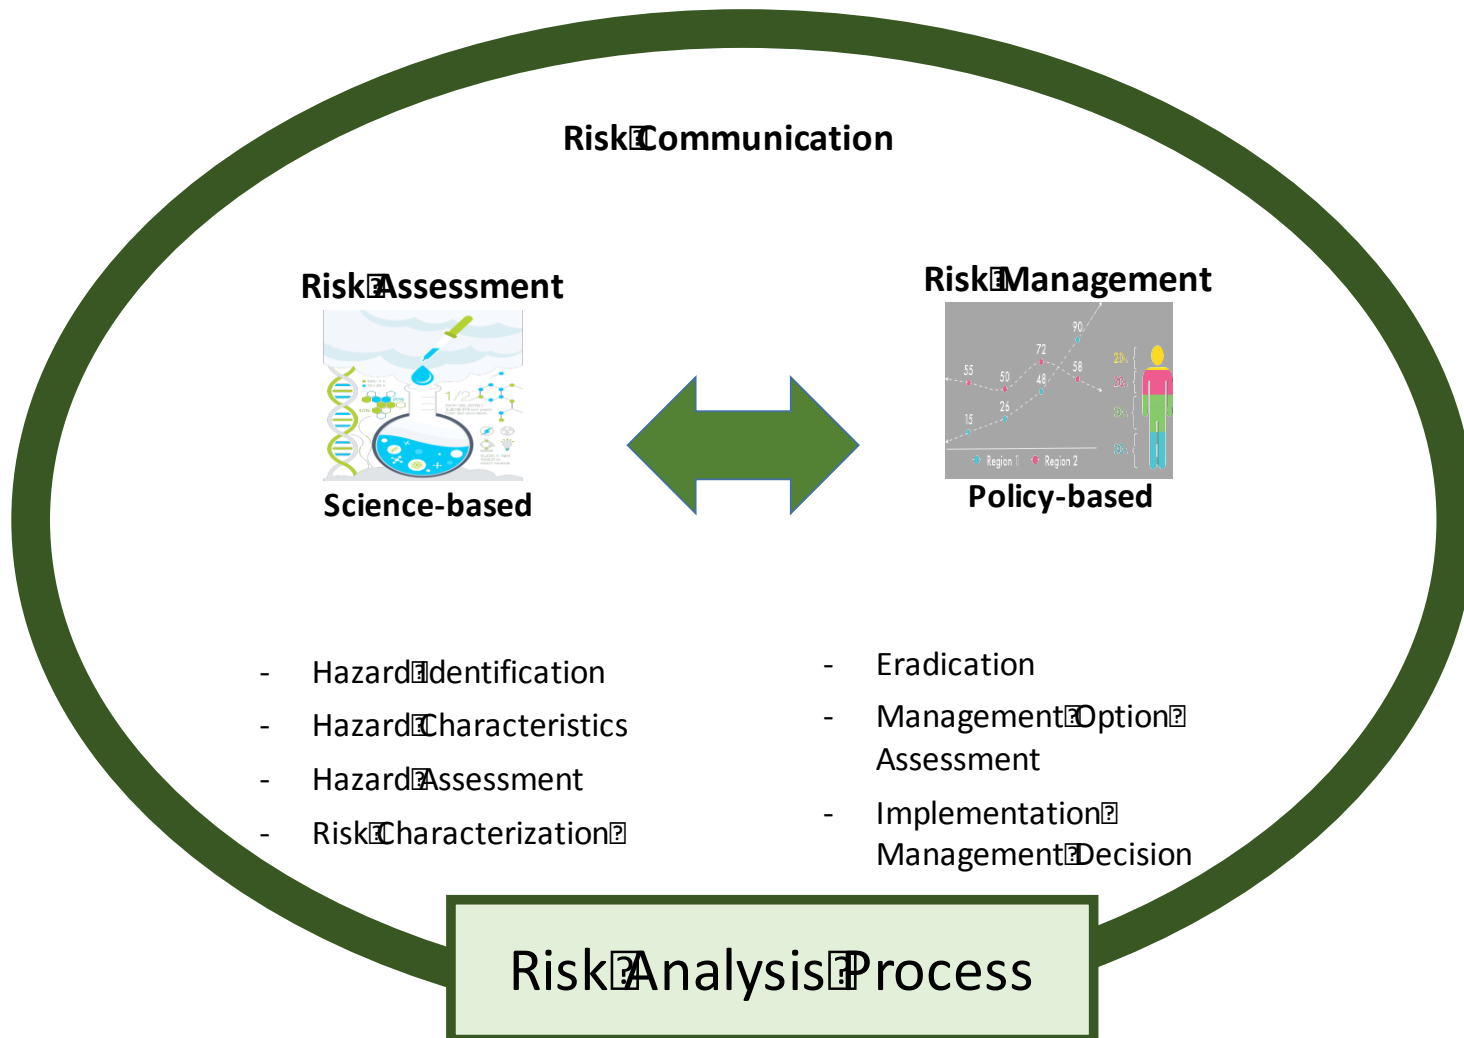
Risk Communication

Risk Assessment

1/2

Science-based

Risk Management

90
72
58
55
50
48
25
15
Region 1
Region 2

Policy-based

- Hazard Identification
- Hazard Characteristics
- Hazard Assessment
- Risk Characterization

- Eradication
- Management Option Assessment
- Implementation Management Decision

Risk Analysis Process